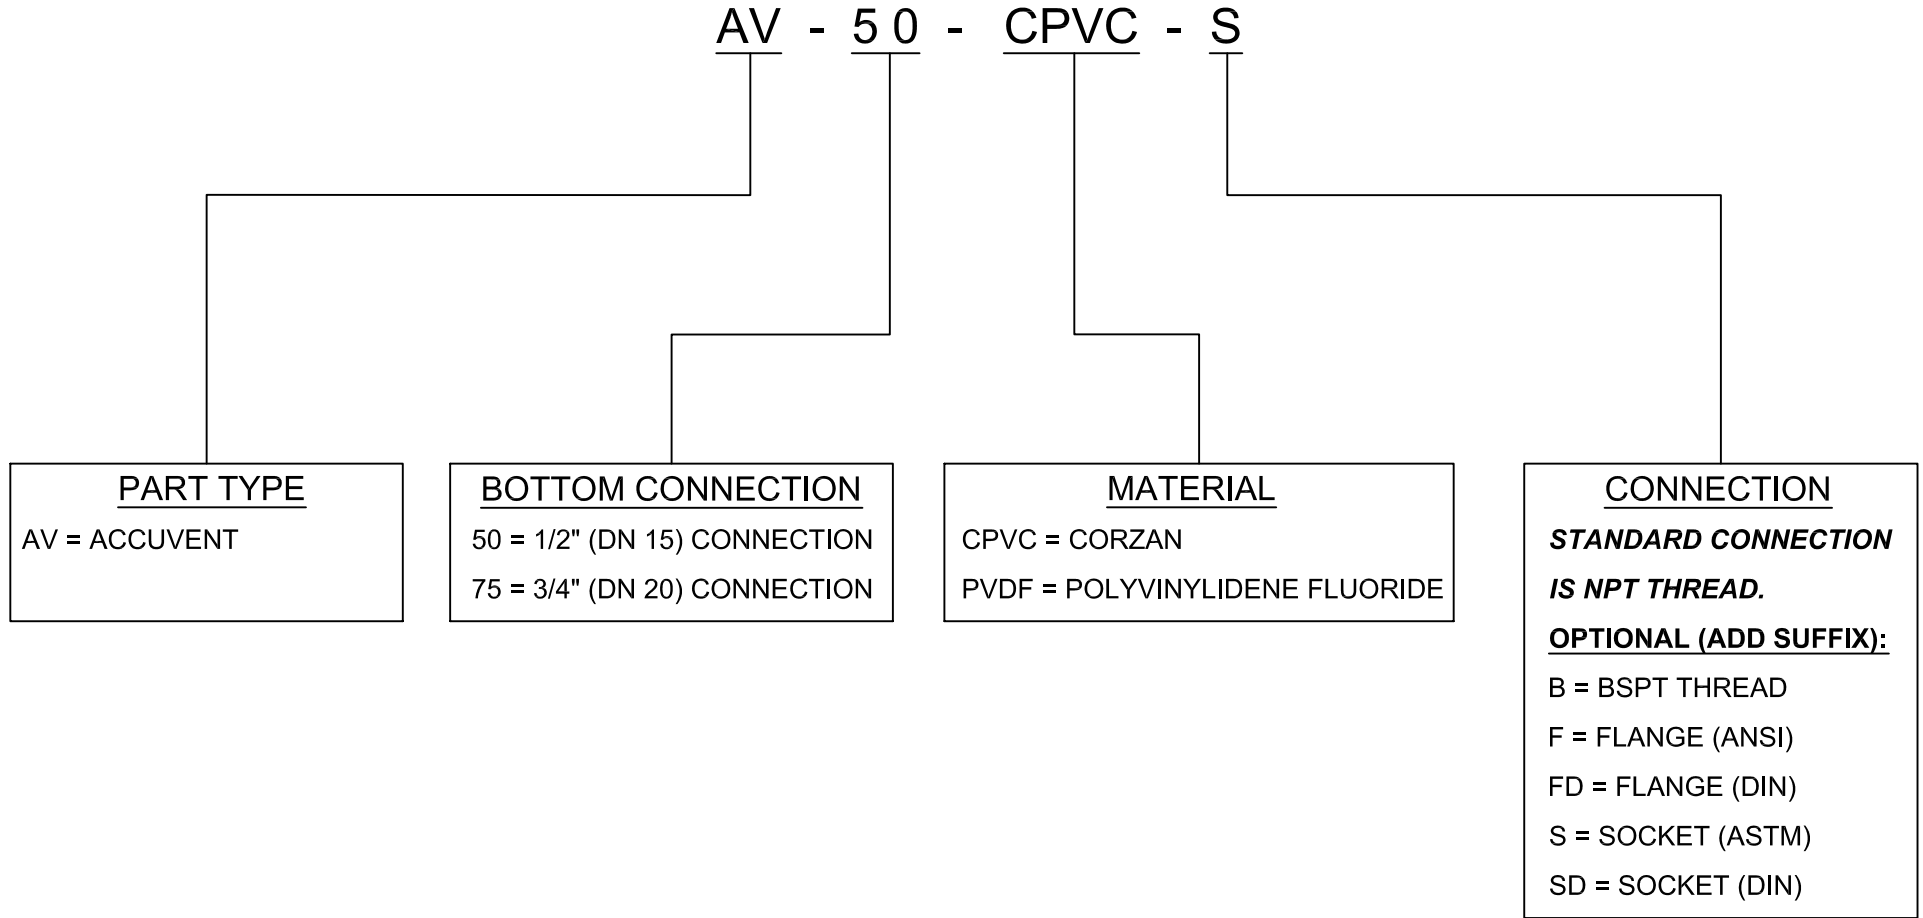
AV - 50 - CPVC - S

PART TYPE
AV = ACCUVENT

BOTTOM CONNECTION
50 = 1/2" (DN 15) CONNECTION
75 = 3/4" (DN 20) CONNECTION

MATERIAL
CPVC = CORZAN
PVDF = POLYVINYLIDENE FLUORIDE

CONNECTION
STANDARD CONNECTION IS NPT THREAD.
OPTIONAL (ADD SUFFIX):
B = BSPT THREAD
F = FLANGE (ANSI)
FD = FLANGE (DIN)
S = SOCKET (ASTM)
SD = SOCKET (DIN)